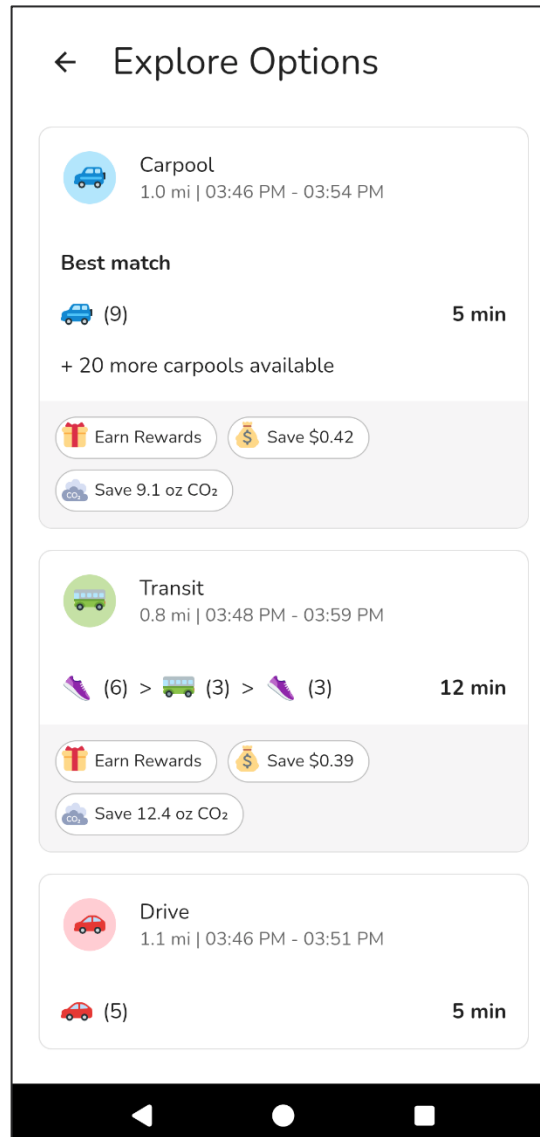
← Explore Options

Carpool
1.0 mi | 03:46 PM - 03:54 PM

Best match

(9) 5 min

+ 20 more carpools available

Earn Rewards
Save $0.42
Save 9.1 oz $CO_2$

Transit
0.8 mi | 03:48 PM - 03:59 PM

(6) > (3) > (3) 12 min

Earn Rewards
Save $0.39
Save 12.4 oz $CO_2$

Drive
1.1 mi | 03:46 PM - 03:51 PM

(5) 5 min